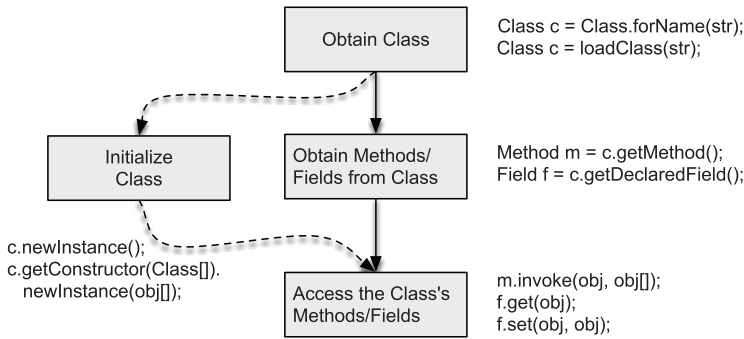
Obtain Class

Class c = Class.forName(str);
Class c = loadClass(str);

Initialize Class

Obtain Methods/ Fields from Class

Method m = c.getMethod();
Field f = c.getDeclaredField();

c.newInstance();
c.getConstructor(Class[]).
newInstance(obj[]);

Access the Class's Methods/Fields

m.invoke(obj, obj[]);
f.get(obj);
f.set(obj, obj);